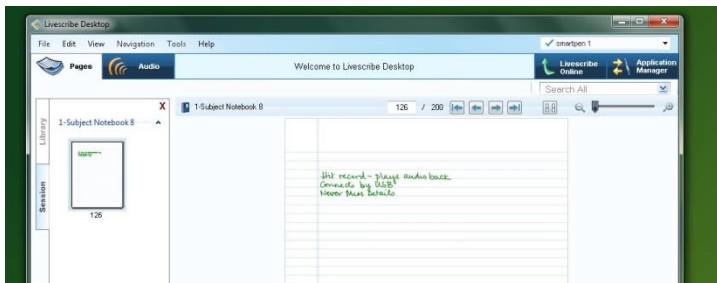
Livescribe Desktop

File Edit View Navigation Tools Help

smartpen 1

Pages Audio

Welcome to Livescribe Desktop

Livescribe Online

Application Manager

Search All

Library

Session

1-Subject Notebook 8

X

126

1-Subject Notebook 8

126 / 200

Hit record - plays audio back
Connects by USB
Never Miss Details